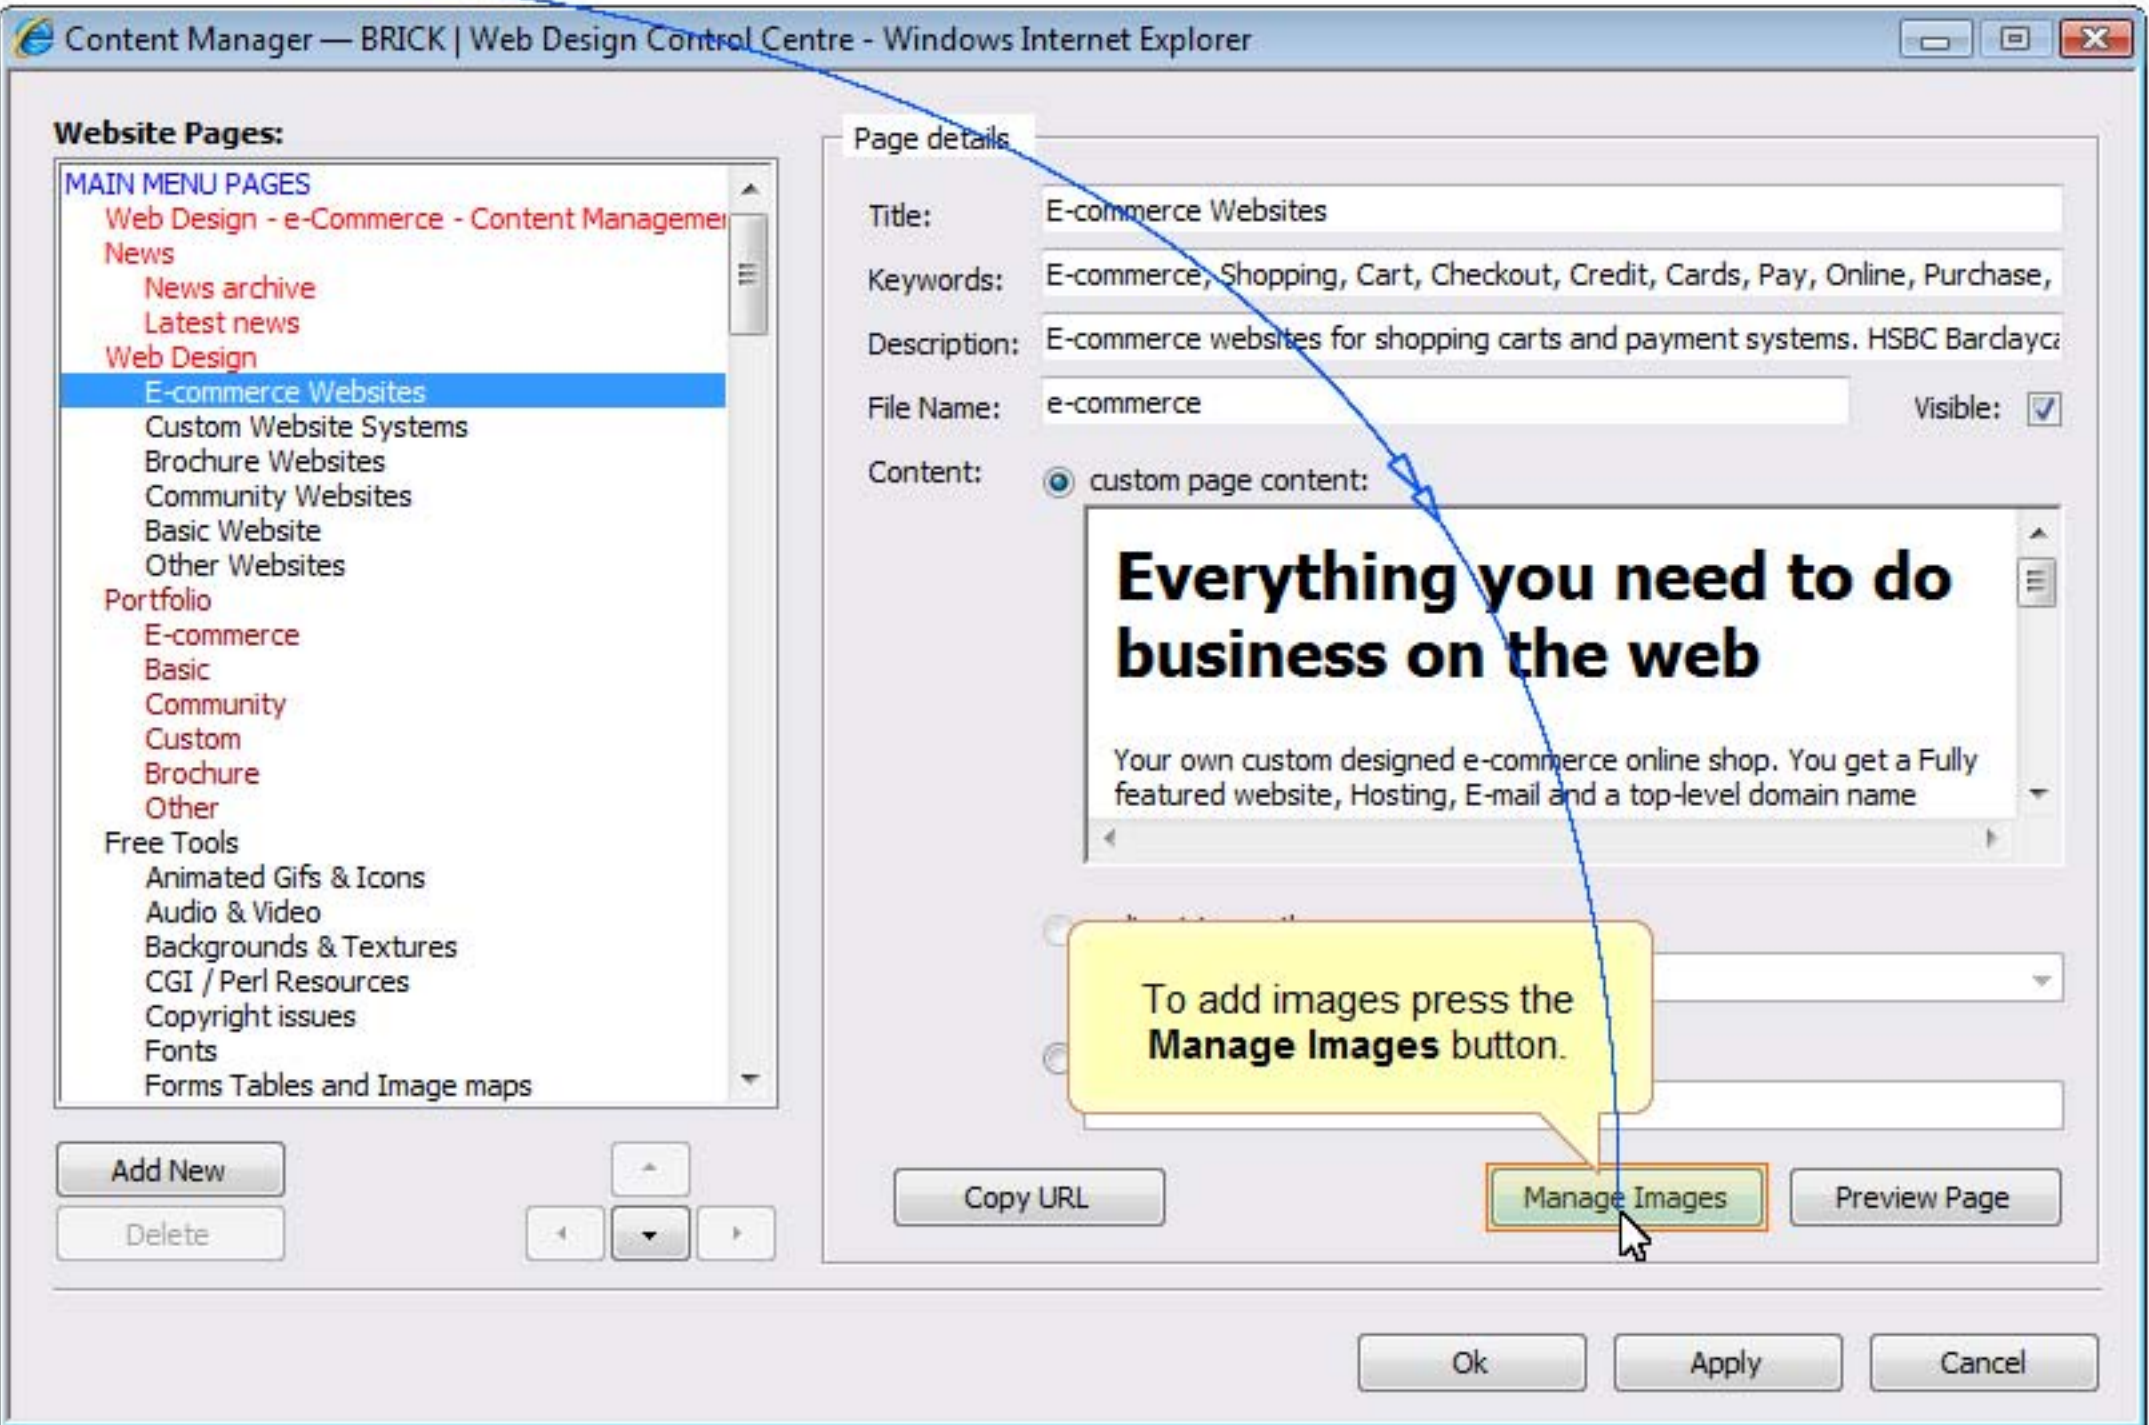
Content Manager — BRICK | Web Design Control Centre - Windows Internet Explorer

Website Pages:

MAIN MENU PAGES
Web Design - e-Commerce - Content Manageme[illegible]
News
News archive
Latest news
Web Design
E-commerce Websites
Custom Website Systems
Brochure Websites
Community Websites
Basic Website
Other Websites
Portfolio
E-commerce
Basic
Community
Custom
Brochure
Other
Free Tools
Animated Gifs & Icons
Audio & Video
Backgrounds & Textures
CGI / Perl Resources
Copyright issues
Fonts
Forms Tables and Image maps

Add New
Delete

Page details

Title: E-commerce Websites
Keywords: E-commerce, Shopping, Cart, Checkout, Credit, Cards, Pay, Online, Purchase,
Description: E-commerce websites for shopping carts and payment systems. HSBC Barclayc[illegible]
File Name: e-commerce
Visible:
Content: custom page content:

Everything you need to do business on the web

Your own custom designed e-commerce online shop. You get a Fully featured website, Hosting, E-mail and a top-level domain name

To add images press the **Manage Images** button.

Copy URL
Manage Images
Preview Page

Ok
Apply
Cancel